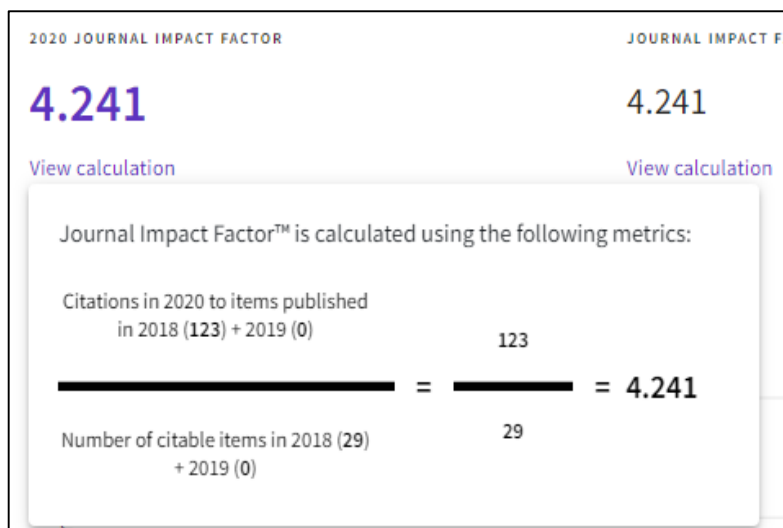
2020 JOURNAL IMPACT FACTOR

4.241

View calculation

JOURNAL IMPACT F

4.241

View calculation

Journal Impact Factor™ is calculated using the following metrics:

Citations in 2020 to items published in 2018 (**123**) + 2019 (**0**)

Number of citable items in 2018 (**29**) + 2019 (**0**)

$= \frac{123}{29} = 4.241$